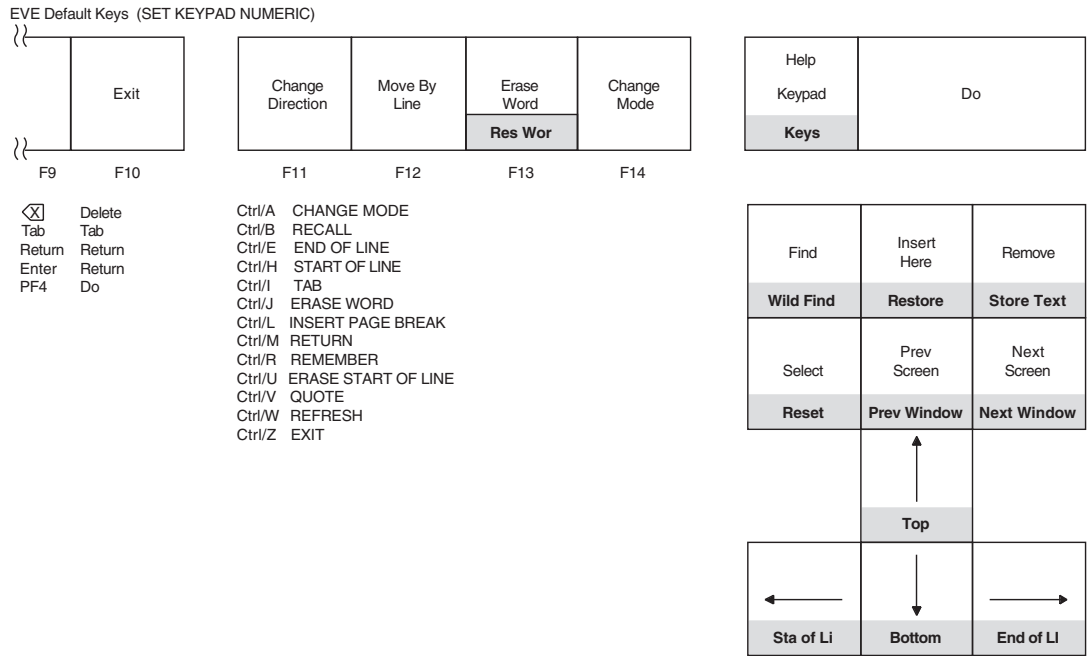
EVE Default Keys (SET KEYPAD NUMERIC)

| | Exit |
|---|---|
| F9 | F10 |

| Change Direction | Move By Line | Erase Word / **Res Wor** | Change Mode |
|---|---|---|---|
| F11 | F12 | F13 | F14 |

| Help Keypad / **Keys** | Do |
|---|---|

⌫ Delete
Tab Tab
Return Return
Enter Return
PF4 Do

Ctrl/A CHANGE MODE
Ctrl/B RECALL
Ctrl/E END OF LINE
Ctrl/H START OF LINE
Ctrl/I TAB
Ctrl/J ERASE WORD
Ctrl/L INSERT PAGE BREAK
Ctrl/M RETURN
Ctrl/R REMEMBER
Ctrl/U ERASE START OF LINE
Ctrl/V QUOTE
Ctrl/W REFRESH
Ctrl/Z EXIT

| Find / **Wild Find** | Insert Here / **Restore** | Remove / **Store Text** |
|---|---|---|
| Select / **Reset** | Prev Screen / **Prev Window** | Next Screen / **Next Window** |
| | ↑ / **Top** | |
| ← / **Sta of Li** | ↓ / **Bottom** | → / **End of LI** |